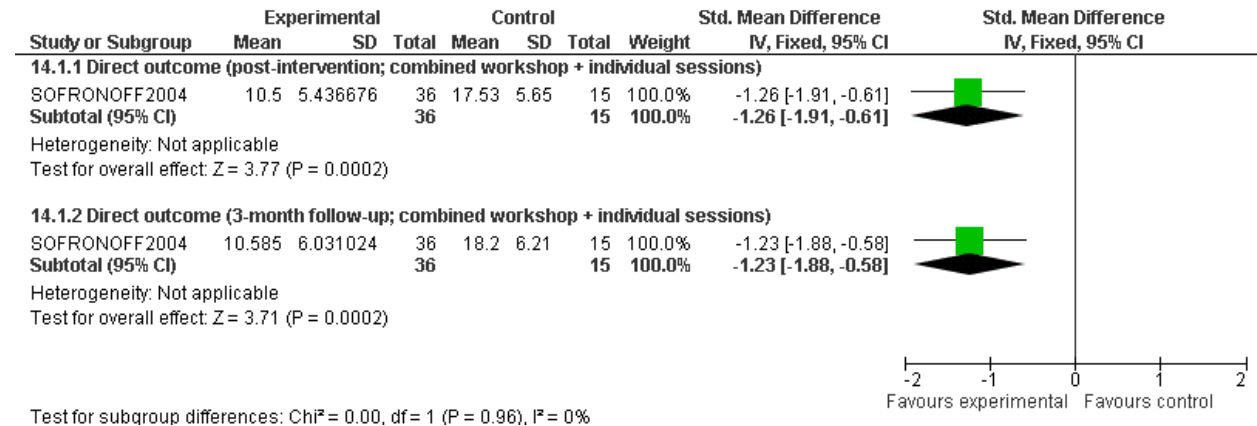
| Study or Subgroup | Experimental Mean | Experimental SD | Experimental Total | Control Mean | Control SD | Control Total | Weight | Std. Mean Difference IV, Fixed, 95% CI |
|---|---|---|---|---|---|---|---|---|
| **14.1.1 Direct outcome (post-intervention; combined workshop + individual sessions)** | | | | | | | | |
| SOFRONOFF2004 | 10.5 | 5.436676 | 36 | 17.53 | 5.65 | 15 | 100.0% | -1.26 [-1.91, -0.61] |
| **Subtotal (95% CI)** | | | **36** | | | **15** | **100.0%** | **-1.26 [-1.91, -0.61]** |
| Heterogeneity: Not applicable | | | | | | | | |
| Test for overall effect: Z = 3.77 (P = 0.0002) | | | | | | | | |
| **14.1.2 Direct outcome (3-month follow-up; combined workshop + individual sessions)** | | | | | | | | |
| SOFRONOFF2004 | 10.585 | 6.031024 | 36 | 18.2 | 6.21 | 15 | 100.0% | -1.23 [-1.88, -0.58] |
| **Subtotal (95% CI)** | | | **36** | | | **15** | **100.0%** | **-1.23 [-1.88, -0.58]** |
| Heterogeneity: Not applicable | | | | | | | | |
| Test for overall effect: Z = 3.71 (P = 0.0002) | | | | | | | | |

Std. Mean Difference
IV, Fixed, 95% CI

-2 -1 0 1 2
Favours experimental Favours control

Test for subgroup differences: Chi² = 0.00, df = 1 (P = 0.96), I² = 0%